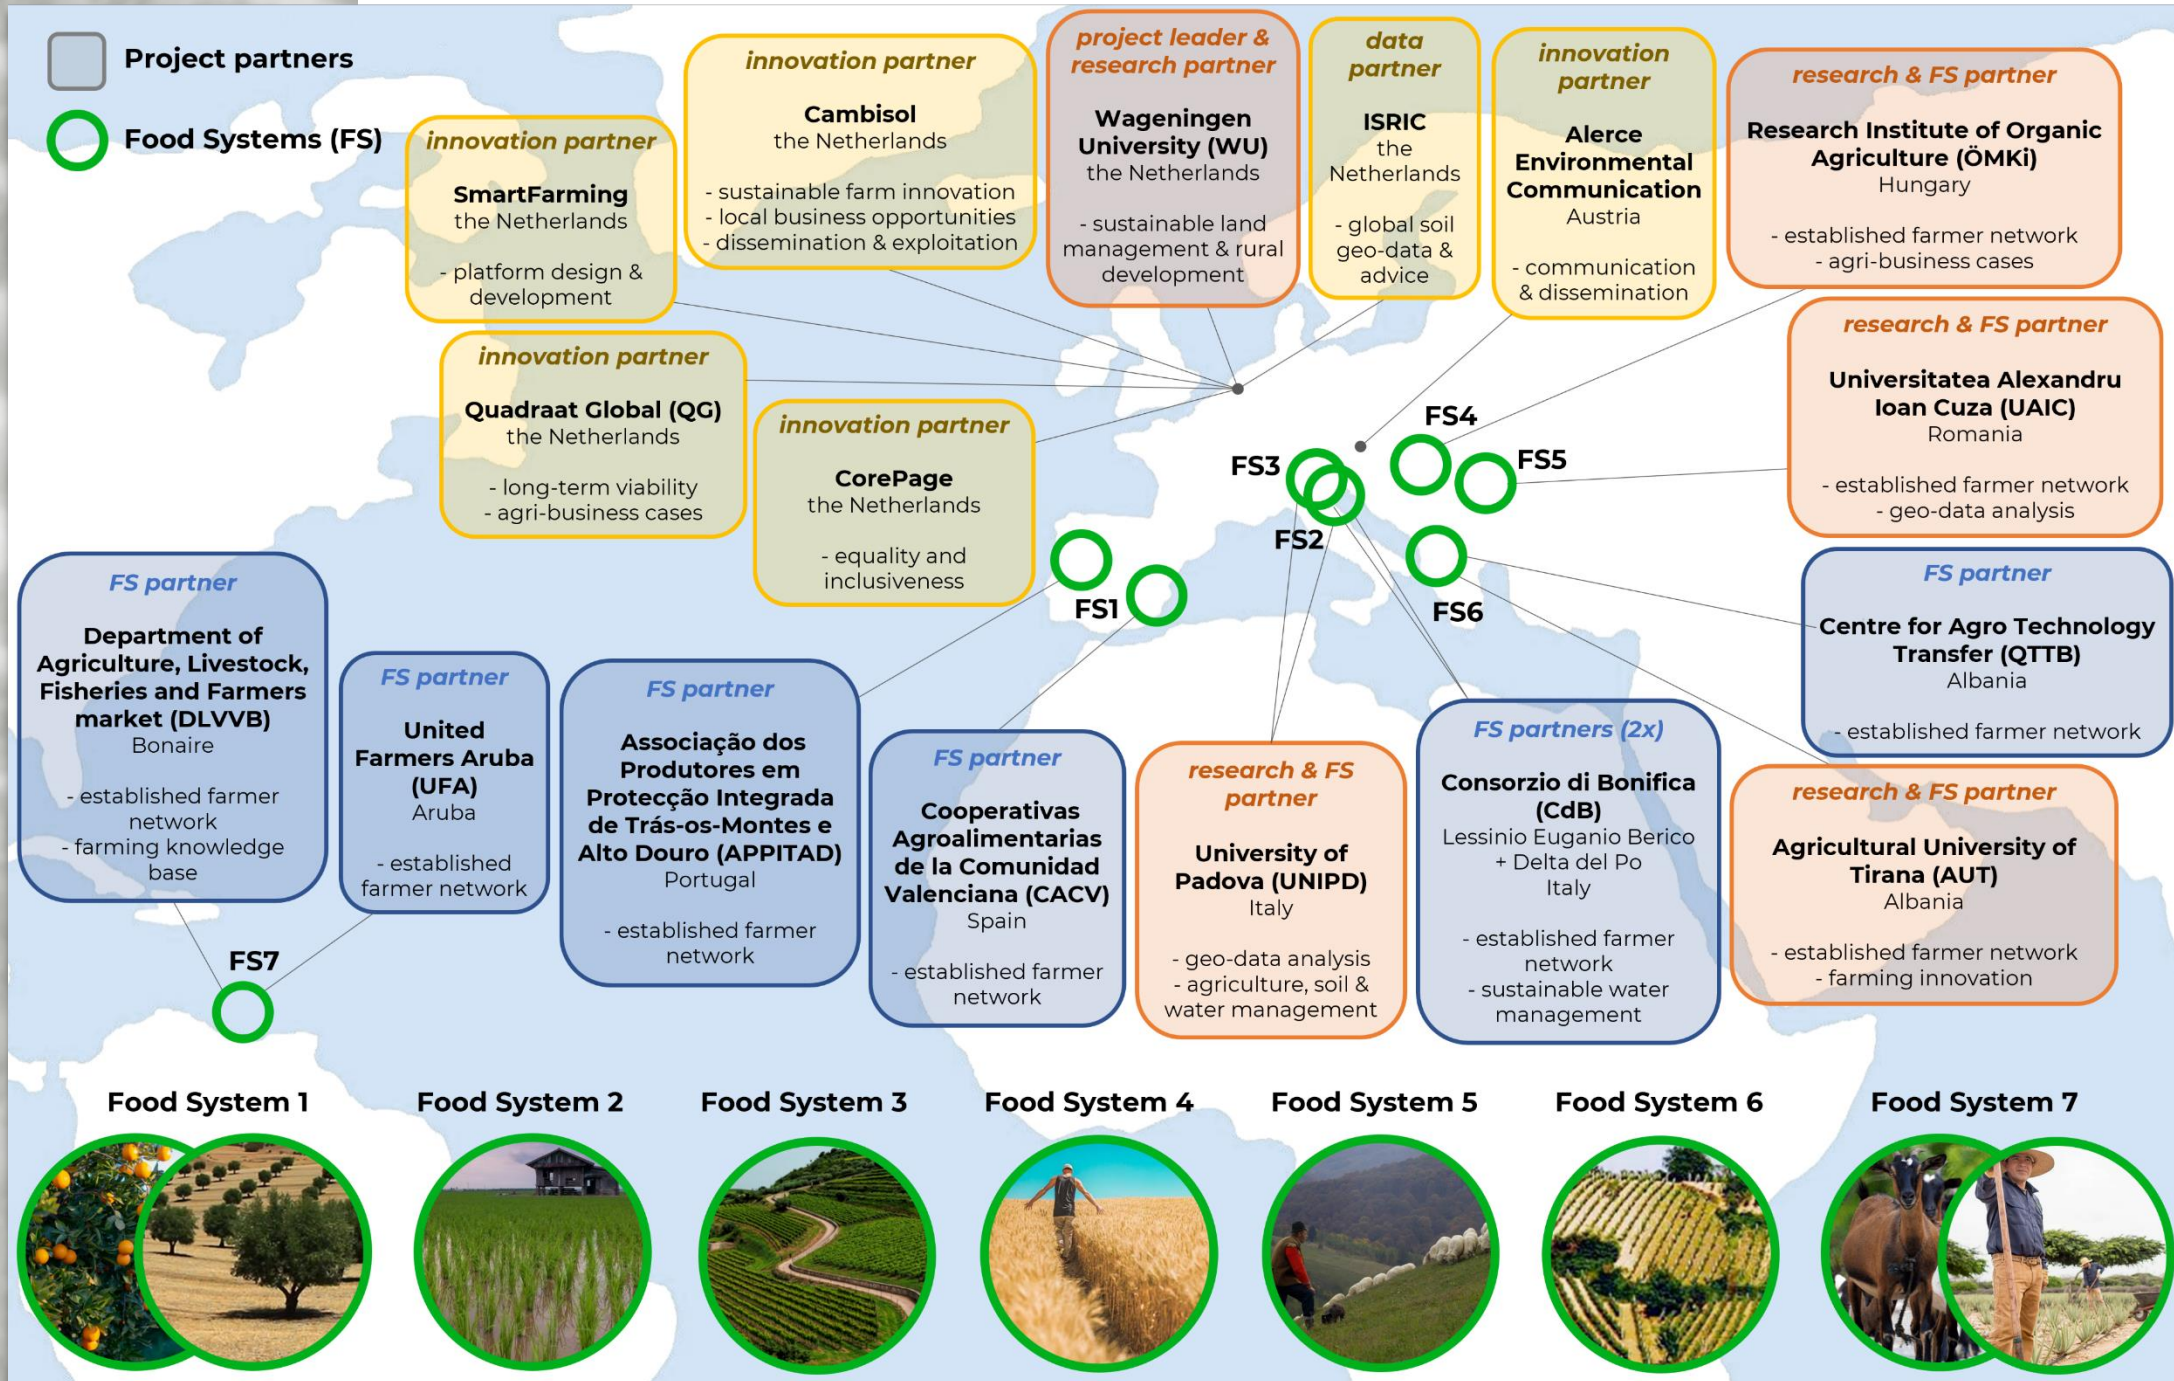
Project partners

Food Systems (FS)

innovation partner
SmartFarming
the Netherlands
- platform design & development

innovation partner
Cambisol
the Netherlands
- sustainable farm innovation
- local business opportunities
- dissemination & exploitation

project leader & research partner
Wageningen University (WU)
the Netherlands
- sustainable land management & rural development

data partner
ISRIC
the Netherlands
- global soil geo-data & advice

innovation partner
Alerce Environmental Communication
Austria
- communication & dissemination

research & FS partner
Research Institute of Organic Agriculture (ÖMKi)
Hungary
- established farmer network
- agri-business cases

innovation partner
Quadraat Global (QG)
the Netherlands
- long-term viability
- agri-business cases

innovation partner
CorePage
the Netherlands
- equality and inclusiveness

research & FS partner
Universitatea Alexandru Ioan Cuza (UAIC)
Romania
- established farmer network
- geo-data analysis

FS3 FS4 FS5 FS2 FS1 FS6

FS partner
Centre for Agro Technology Transfer (QTTB)
Albania
- established farmer network

FS partner
Department of Agriculture, Livestock, Fisheries and Farmers market (DLVVB)
Bonaire
- established farmer network
- farming knowledge base

FS partner
United Farmers Aruba (UFA)
Aruba
- established farmer network

FS partner
Associação dos Produtores em Protecção Integrada de Trás-os-Montes e Alto Douro (APPITAD)
Portugal
- established farmer network

FS partner
Cooperativas Agroalimentarias de la Comunidad Valenciana (CACV)
Spain
- established farmer network

research & FS partner
University of Padova (UNIPD)
Italy
- geo-data analysis
- agriculture, soil & water management

FS partners (2x)
Consorzio di Bonifica (CdB)
Lessinio Euganio Berico + Delta del Po
Italy
- established farmer network
- sustainable water management

research & FS partner
Agricultural University of Tirana (AUT)
Albania
- established farmer network
- farming innovation

FS7

Food System 1 Food System 2 Food System 3 Food System 4 Food System 5 Food System 6 Food System 7